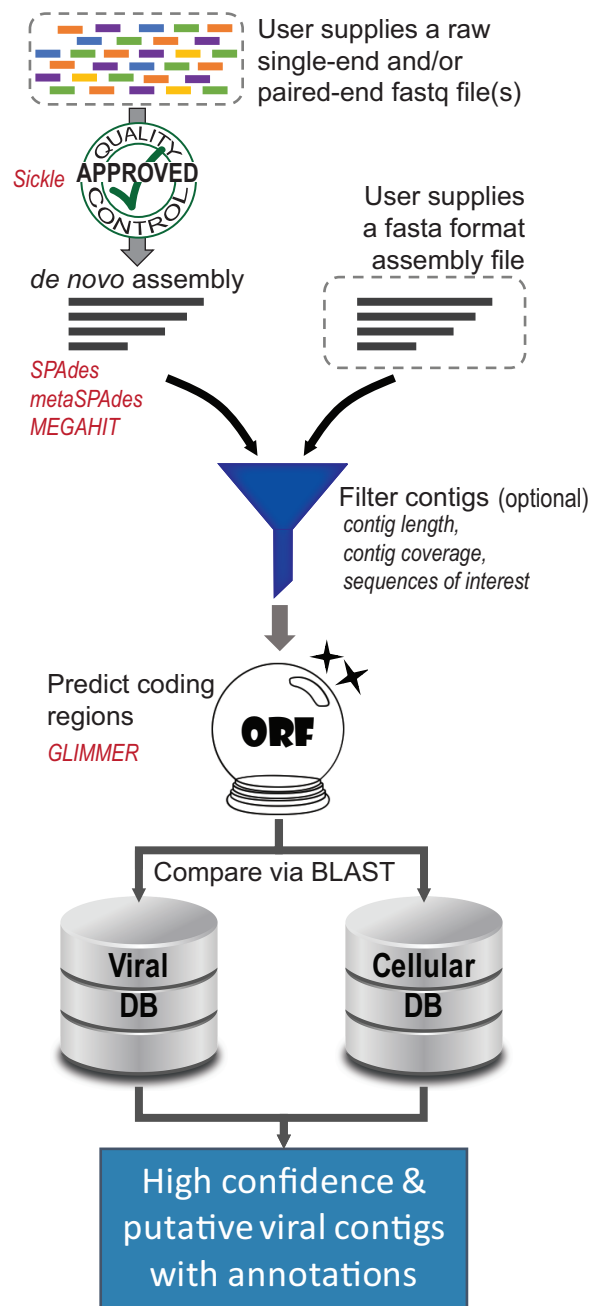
User supplies a raw single-end and/or paired-end fastq file(s)

Sickle

QUALITY APPROVED CONTROL

de novo assembly

SPAdes
metaSPAdes
MEGAHIT

User supplies a fasta format assembly file

Filter contigs (optional)
contig length,
contig coverage,
sequences of interest

Predict coding regions
GLIMMER

ORF

Compare via BLAST

Viral DB

Cellular DB

High confidence & putative viral contigs with annotations